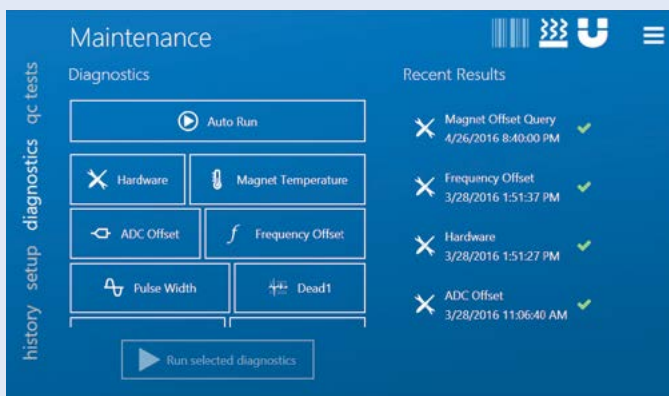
Maintenance

Diagnostics

Auto Run

Hardware

Magnet Temperature

ADC Offset

Frequency Offset

Pulse Width

Dead1

Run selected diagnostics

Recent Results

Magnet Offset Query
4/26/2016 8:40:00 PM

Frequency Offset
3/28/2016 1:51:37 PM

Hardware
3/28/2016 1:51:27 PM

ADC Offset
3/28/2016 11:06:40 AM

qc tests
diagnostics
setup
history